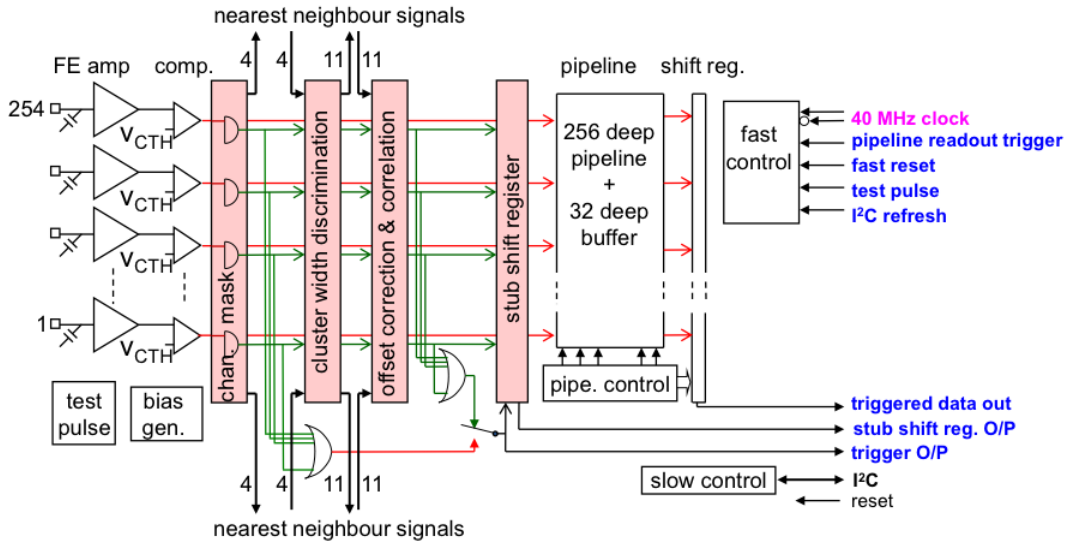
nearest neighbour signals

4 4 11 11

FE amp comp.

pipeline shift reg.

254

$V_{CTH}$

$V_{CTH}$

$V_{CTH}$

1

$V_{CTH}$

chan. mask

cluster width discrimination

offset correction & correlation

stub shift register

256 deep pipeline + 32 deep buffer

fast control

40 MHz clock
pipeline readout trigger
fast reset
test pulse
I²C refresh

pipe. control

test pulse

bias gen.

triggered data out
stub shift reg. O/P
trigger O/P

slow control

I²C
reset

4 4 11 11

nearest neighbour signals